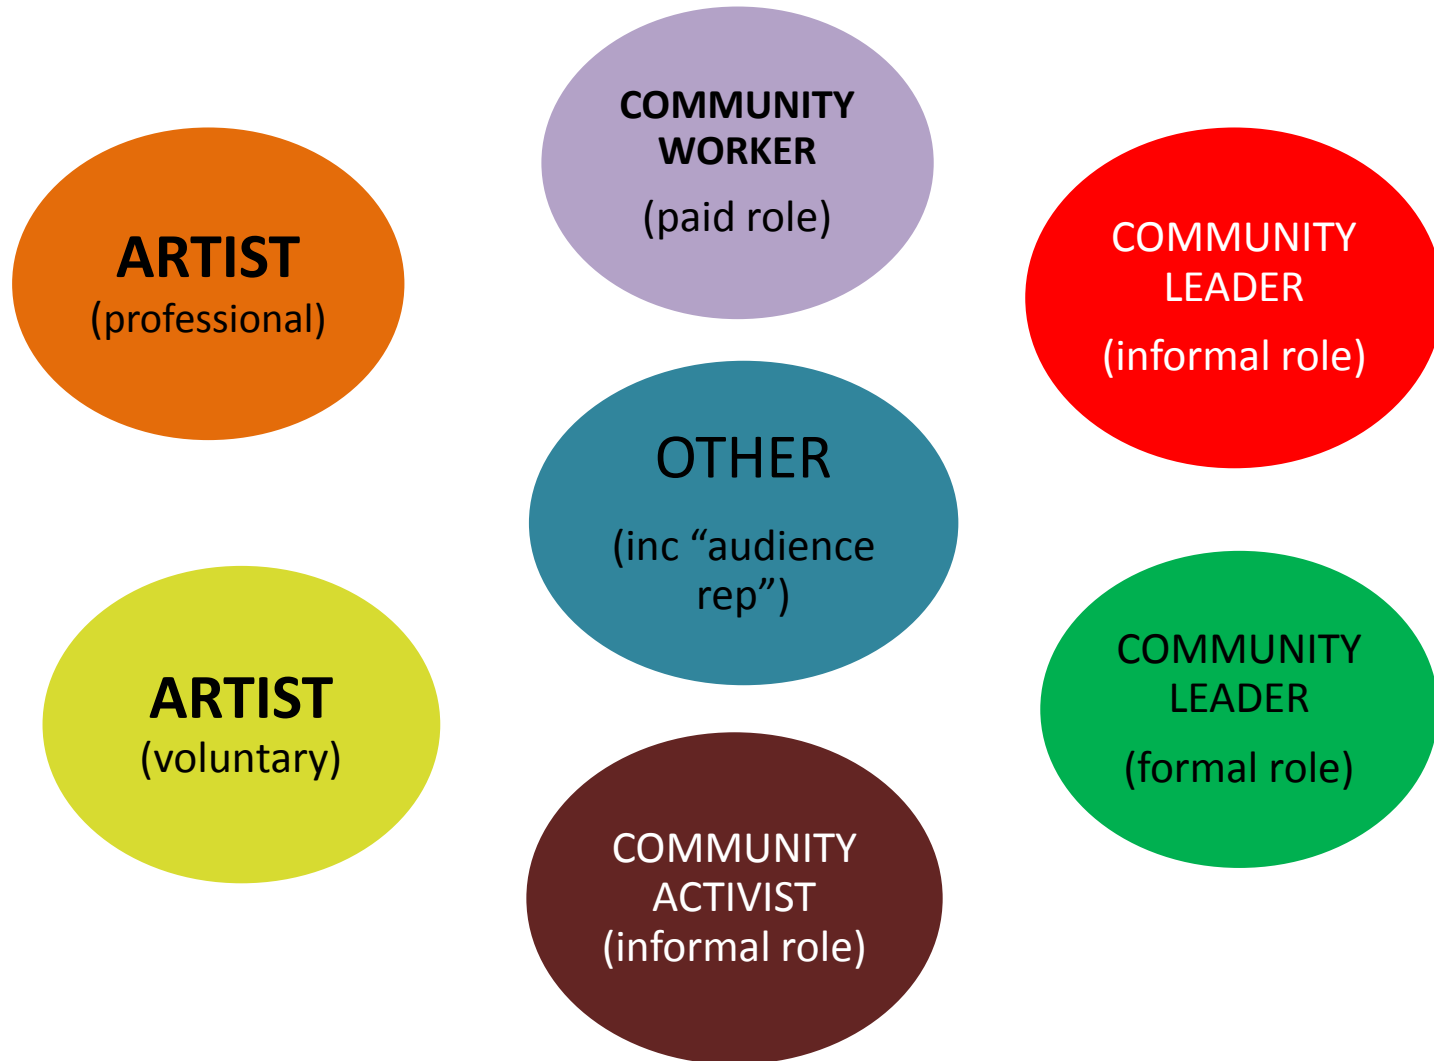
COMMUNITY WORKER
(paid role)

ARTIST
(professional)

COMMUNITY LEADER
(informal role)

OTHER
(inc “audience rep”)

ARTIST
(voluntary)

COMMUNITY LEADER
(formal role)

COMMUNITY ACTIVIST
(informal role)